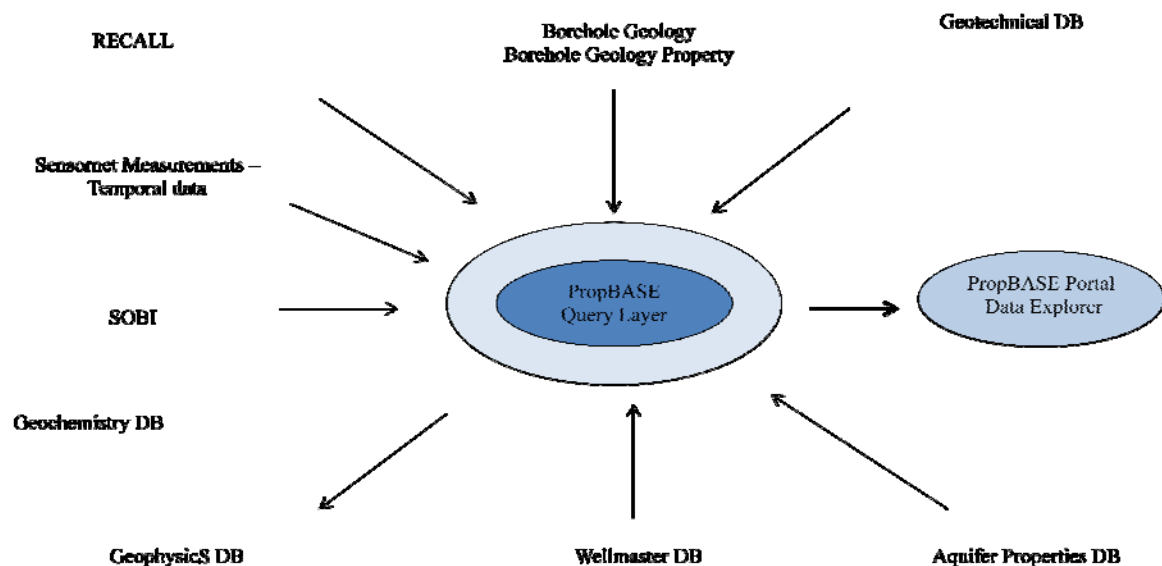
RECALL

Borehole Geology
Borehole Geology Property

Geotechnical DB

Sensornet Measurements – Temporal data

SOBI

PropBASE
Query Layer

PropBASE Portal
Data Explorer

Geochemistry DB

GeophysicS DB

Wellmaster DB

Aquifer Properties DB